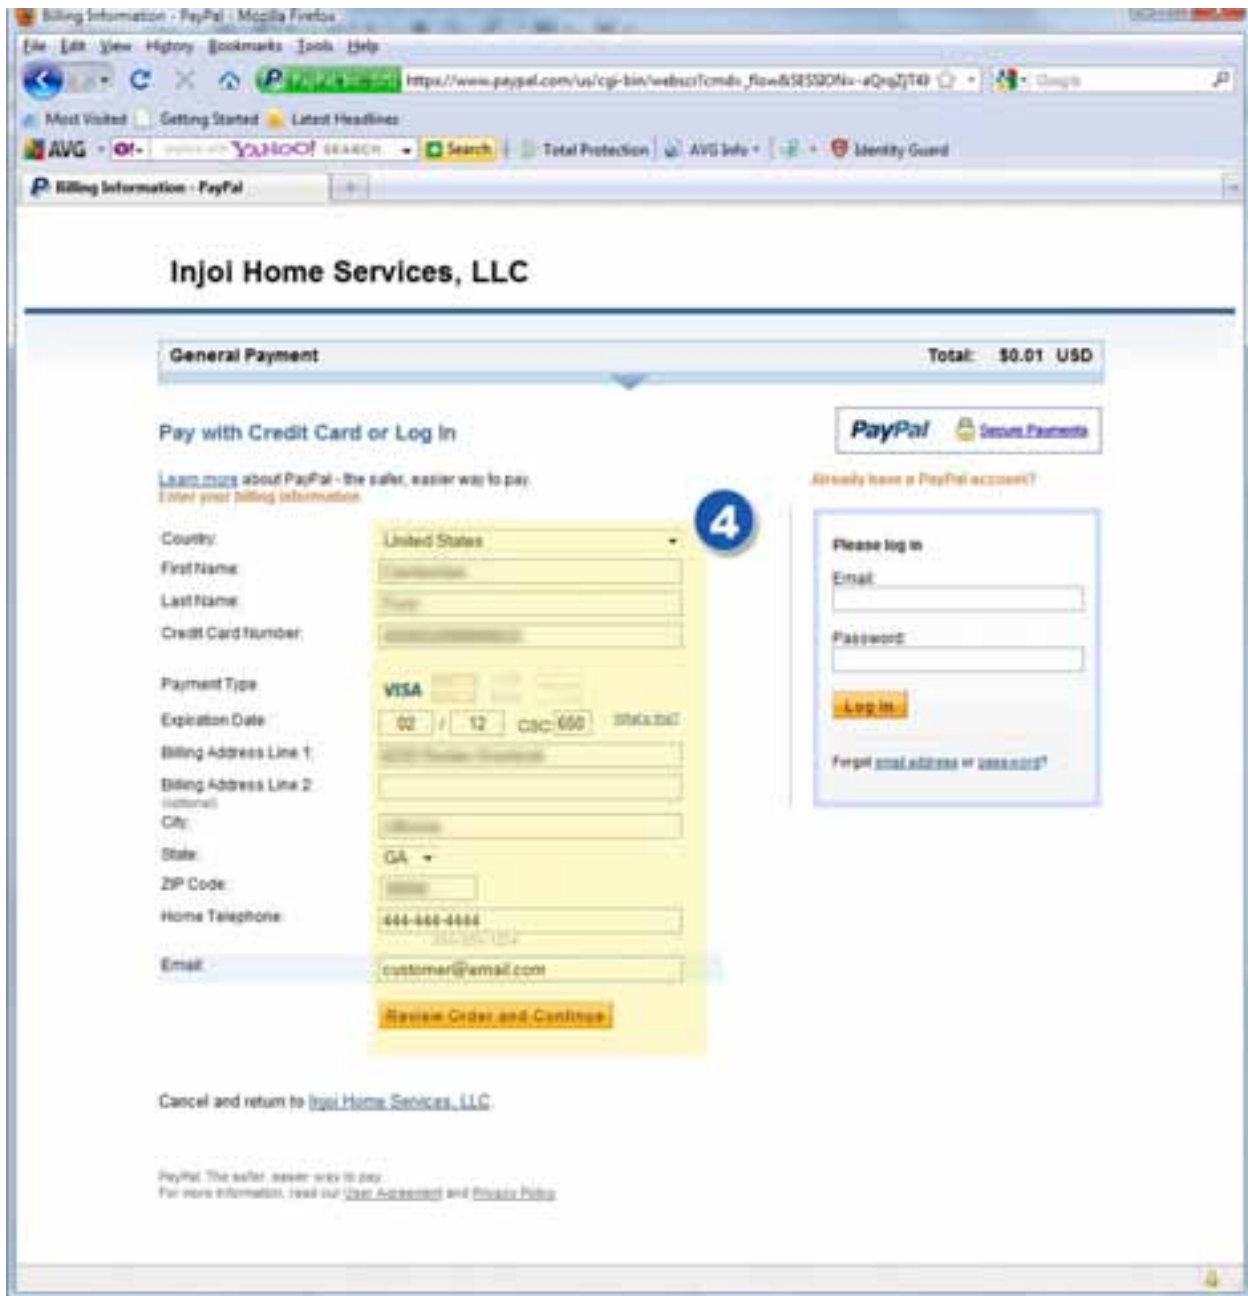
Billing Information - PayPal - Mozilla Firefox
File Edit View History Bookmarks Tools Help
https://www.paypal.com/us/cgi-bin/webscr?cmd=_flow&SESSION=-aQrqZjT49
Most Visited Getting Started Latest Headlines
AVG YAHOO! SEARCH Search Total Protection AVG Info Identity Guard
Billing Information - PayPal

Injoi Home Services, LLC

General Payment Total: $0.01 USD

Pay with Credit Card or Log In

PayPal Secure Payments

Learn more about PayPal - the safer, easier way to pay.
Enter your billing information

Already have a PayPal account?

4

Country: United States
First Name: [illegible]
Last Name: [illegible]
Credit Card Number: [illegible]
Payment Type: VISA
Expiration Date: 02 / 12 CSC 650 What's this?
Billing Address Line 1: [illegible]
Billing Address Line 2: (optional)
City: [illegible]
State: GA
ZIP Code: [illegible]
Home Telephone: 444-444-4444
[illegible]
Email: customer@email.com
Review Order and Continue

Please log in
Email:
Password:
Log In
Forgot email address or password?

Cancel and return to Injoi Home Services, LLC

PayPal. The safer, easier way to pay.
For more information, read our User Agreement and Privacy Policy.